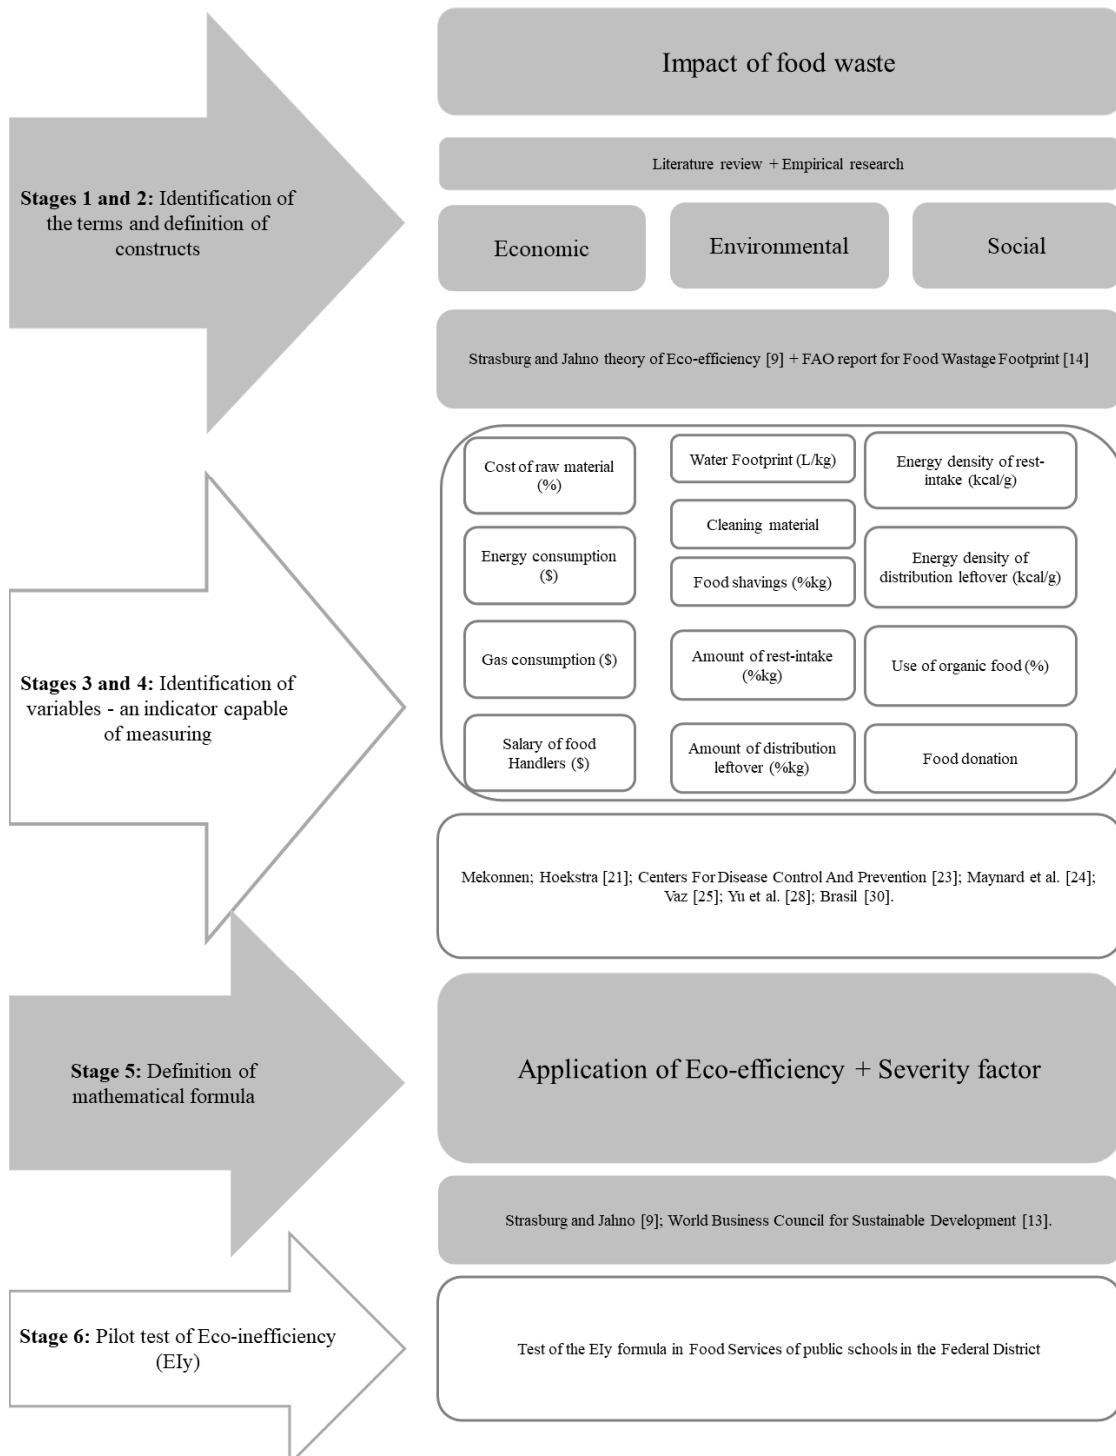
Stages 1 and 2: Identification of the terms and definition of constructs

Impact of food waste

Literature review + Empirical research

Economic

Environmental

Social

Strasburg and Jahno theory of Eco-efficiency [9] + FAO report for Food Wastage Footprint [14]

Stages 3 and 4: Identification of variables - an indicator capable of measuring

Cost of raw material (%)

Water Footprint (L/kg)

Energy density of rest-intake (kcal/g)

Cleaning material

Energy consumption ($)

Food shavings (%kg)

Energy density of distribution leftover (kcal/g)

Gas consumption ($)

Amount of rest-intake (%kg)

Use of organic food (%)

Salary of food Handlers ($)

Amount of distribution leftover (%kg)

Food donation

Mekonnen; Hoekstra [21]; Centers For Disease Control And Prevention [23]; Maynard et al. [24]; Vaz [25]; Yu et al. [28]; Brasil [30].

Stage 5: Definition of mathematical formula

Application of Eco-efficiency + Severity factor

Strasburg and Jahno [9]; World Business Council for Sustainable Development [13].

Stage 6: Pilot test of Eco-inefficiency (EIy)

Test of the EIy formula in Food Services of public schools in the Federal District